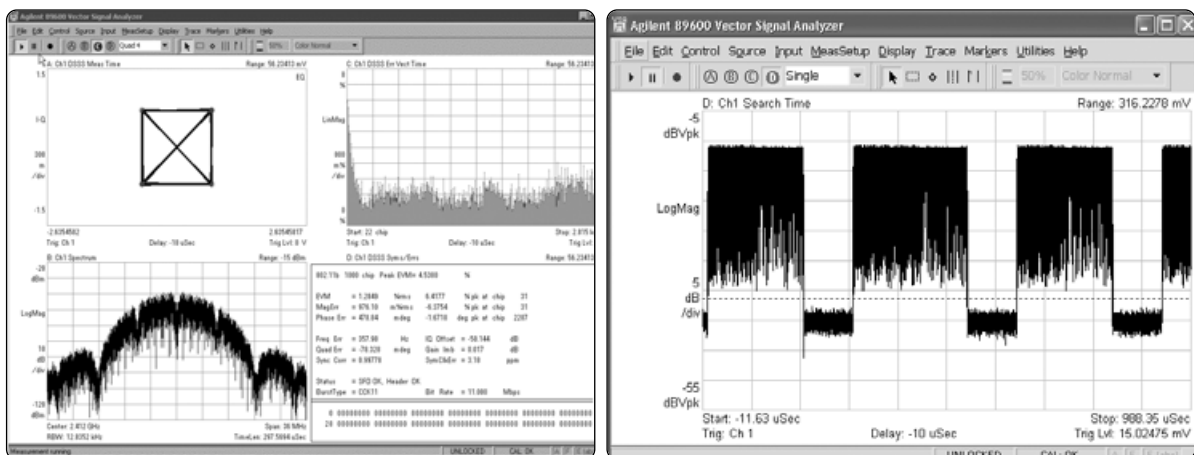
Agilent 89600 Vector Signal Analyzer

File Edit Control Source Input MeasSetup Display Trace Markers Utilities Help

Quad 4 50% Color Normal

A: Ch1 DSSS Meas Time Range: 56.23413 mV

1.5 EQ

I-Q

300 m /div

-1.5

-2.6354582 2.6354617

Trig: Ch 1 Delay: -10 uSec Trig Lvl: 0 V

C: Ch1 DSSS Err Vect Time Range: 56.23413

%

LinMag

m% /div

0 %

Start: 22 chip Stop: 2.815 k

Trig: Ch 1 Delay: -10 uSec Trig Lvl

B: Ch1 Spectrum Range: -15 dBm

-28 dBm

LogMag

10 dB /div

-128 dBm

Center: 2.412 GHz Span: 36 MHz

RBW: 12.8052 kHz TimeLen: 297.5694 uSec

D: Ch1 DSSS Syms/Errs Range: 56.23413

802.11b 1000 chip Peak EVM/= 4.5300 %

| EVM | = 1.2849 | %rms | 6.4177 | % pk at chip | 31 |
|---|---|---|---|---|---|
| MagErr | = 976.10 | m%rms | -6.3754 | % pk at chip | 31 |
| Phase Err | = 478.84 | mdeg | -1.6718 | deg pk at chip | 2207 |

| Freq Err | = 257.98 | Hz | IQ Offset | = -58.144 | dB |
|---|---|---|---|---|---|
| Quad Err | = -78.328 | mdeg | Gain Imb | = 0.017 | dB |
| Sync Corr | = 0.99778 | | SymClkErr | = 3.10 | ppm |

Status = SFD OK, Header OK
BurstType = CCK11 Bit Rate = 11.000 Mbps

0 00000000 00000000 00000000 00000000 00000000 00000000
28 00000000 00000000 00000000 00000000 00000000 00000000

Measurement running UNLOCKED CAL: OK

Agilent 89600 Vector Signal Analyzer

File Edit Control Source Input MeasSetup Display Trace Markers Utilities Help

Single 50% Color Normal

D: Ch1 Search Time Range: 316.2278 mV

-5 dBVpk

LogMag

5 dB /div

-55 dBVpk

Start: -11.63 uSec Stop: 988.35 uSec

Trig: Ch 1 Delay: -10 uSec Trig Lvl: 15.02475 mV

UNLOCKED CAL: OK